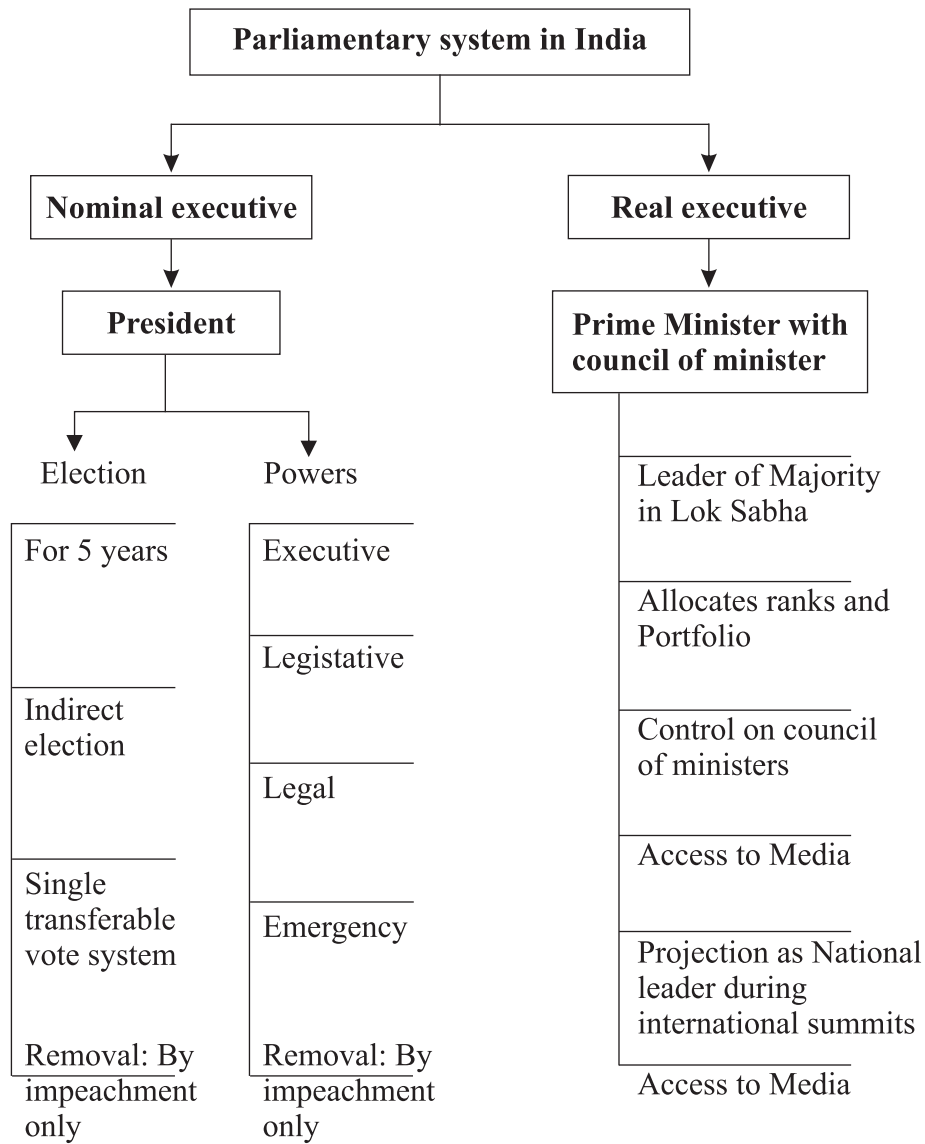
Parliamentary system in India

Nominal executive

President

Election

For 5 years

Indirect election

Single transferable vote system

Removal: By impeachment only

Powers

Executive

Legistative

Legal

Emergency

Removal: By impeachment only

Real executive

Prime Minister with council of minister

Leader of Majority in Lok Sabha

Allocates ranks and Portfolio

Control on council of ministers

Access to Media

Projection as National leader during international summits

Access to Media